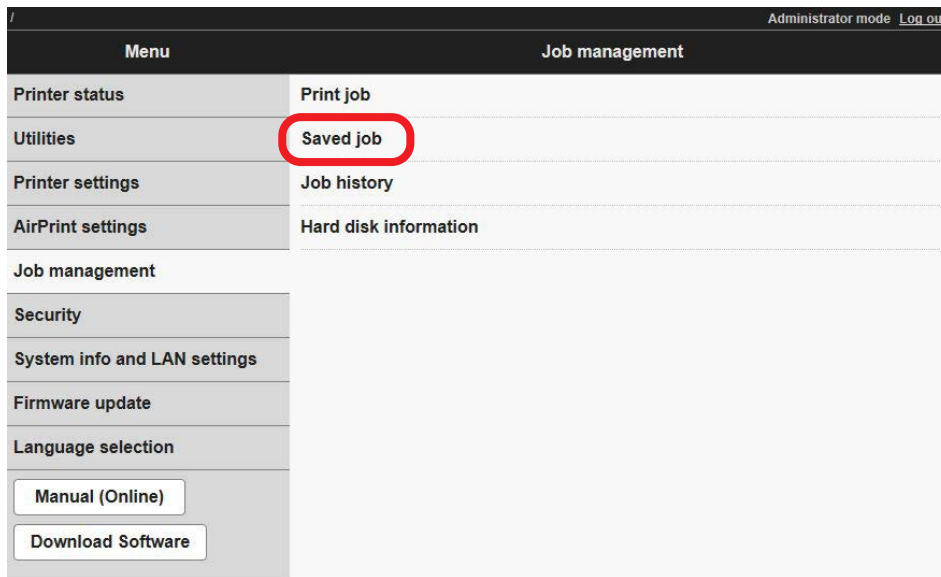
/

Administrator mode Log ou

Menu

Job management

Printer status

Utilities

Printer settings

AirPrint settings

Job management

Security

System info and LAN settings

Firmware update

Language selection

Manual (Online)

Download Software

Print job

Saved job

Job history

Hard disk information